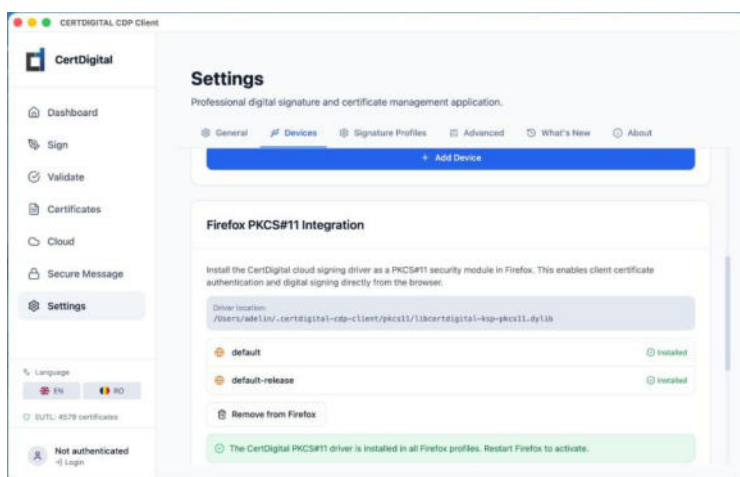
CERTDIGITAL CDP Client

CertDigital

Dashboard
Sign
Validate
Certificates
Cloud
Secure Message
Settings

Language
EN
RO

EUTL: 4579 certificates

Not authenticated
Login

Settings

Professional digital signature and certificate management application.

General
Devices
Signature Profiles
Advanced
What's New
About

+ Add Device

Firefox PKCS#11 Integration

Install the CertDigital cloud signing driver as a PKCS#11 security module in Firefox. This enables client certificate authentication and digital signing directly from the browser.

Driver location:
/Users/adelin/.certdigital-cdp-client/pkcs11/libcertdigital-ksp-pkcs11.dylib

default
Installed

default-release
Installed

Remove from Firefox

The CertDigital PKCS#11 driver is installed in all Firefox profiles. Restart Firefox to activate.